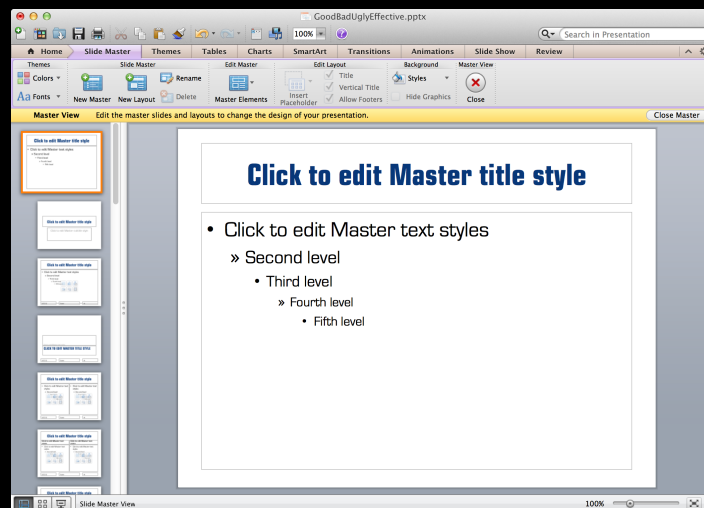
GoodBadUglyEffective.pptx

100%

Search in Presentation

Home | Slide Master | Themes | Tables | Charts | SmartArt | Transitions | Animations | Slide Show | Review

Themes | Slide Master | Edit Master | Edit Layout | Background | Master View

Colors | Fonts | New Master | New Layout | Rename | Delete | Master Elements | Insert Placeholder | Title | Vertical Title | Allow Footers | Styles | Hide Graphics | Close

Master View    Edit the master slides and layouts to change the design of your presentation.    Close Master

Click to edit Master title style

• Click to edit Master text styles
» Second level
• Third level
» Fourth level
• Fifth level

Slide Master View    100%